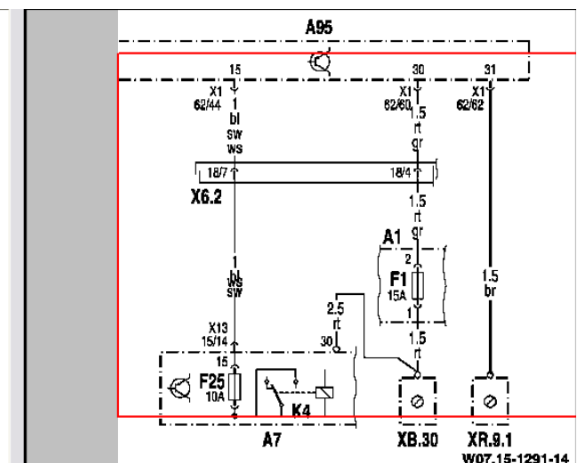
A95

15
X1
62/44
1
bl
sw
ws

30
X1
62/60
1.5
rt
gr

31
X1
62/62

18/7
18/4
X6.2

1.5
rt
gr

A1
2
F1
15A
1

1.5
br

1
bl
ws
sw

2.5
rt

1.5
rt

X13
15/14
15
30

F25
10A
K4
A7

XB.30
XR.9.1
W07.15-1291-14